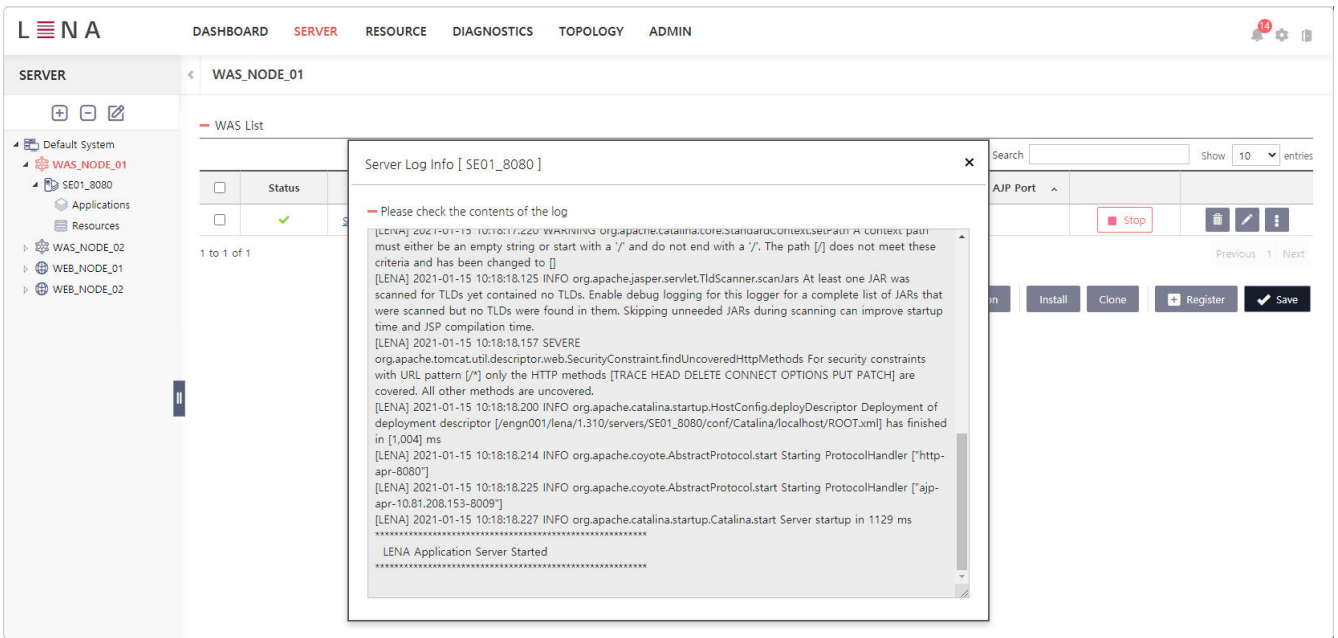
LENA

DASHBOARD SERVER RESOURCE DIAGNOSTICS TOPOLOGY ADMIN

14

SERVER

WAS_NODE_01

Default System
WAS_NODE_01
SE01_8080
Applications
Resources
WAS_NODE_02
WEB_NODE_01
WEB_NODE_02

WAS List

Search

Show 10 entries

Status

AJP Port

Stop

1 to 1 of 1

Previous 1 Next

Install Clone Register Save

Server Log Info [ SE01_8080 ]

Please check the contents of the log

[LENA] 2021-01-15 10:18:17.220 WARNING org.apache.catalina.core.StandardContext.setPath A context path must either be an empty string or start with a '/' and do not end with a '/'. The path [/] does not meet these criteria and has been changed to []
[LENA] 2021-01-15 10:18:18.125 INFO org.apache.jasper.servlet.TldScanner.scanJars At least one JAR was scanned for TLDs yet contained no TLDs. Enable debug logging for this logger for a complete list of JARs that were scanned but no TLDs were found in them. Skipping unneeded JARs during scanning can improve startup time and JSP compilation time.
[LENA] 2021-01-15 10:18:18.157 SEVERE org.apache.tomcat.util.descriptor.web.SecurityConstraint.findUncoveredHttpMethods For security constraints with URL pattern [/*] only the HTTP methods [TRACE HEAD DELETE CONNECT OPTIONS PUT PATCH] are covered. All other methods are uncovered.
[LENA] 2021-01-15 10:18:18.200 INFO org.apache.catalina.startup.HostConfig.deployDescriptor Deployment of deployment descriptor [/engn001/lena/1.310/servers/SE01_8080/conf/Catalina/localhost/ROOT.xml] has finished in [1,004] ms
[LENA] 2021-01-15 10:18:18.214 INFO org.apache.coyote.AbstractProtocol.start Starting ProtocolHandler ["http-apr-8080"]
[LENA] 2021-01-15 10:18:18.225 INFO org.apache.coyote.AbstractProtocol.start Starting ProtocolHandler ["ajp-apr-10.81.208.153-8009"]
[LENA] 2021-01-15 10:18:18.227 INFO org.apache.catalina.startup.Catalina.start Server startup in 1129 ms
************************************************************
LENA Application Server Started
************************************************************